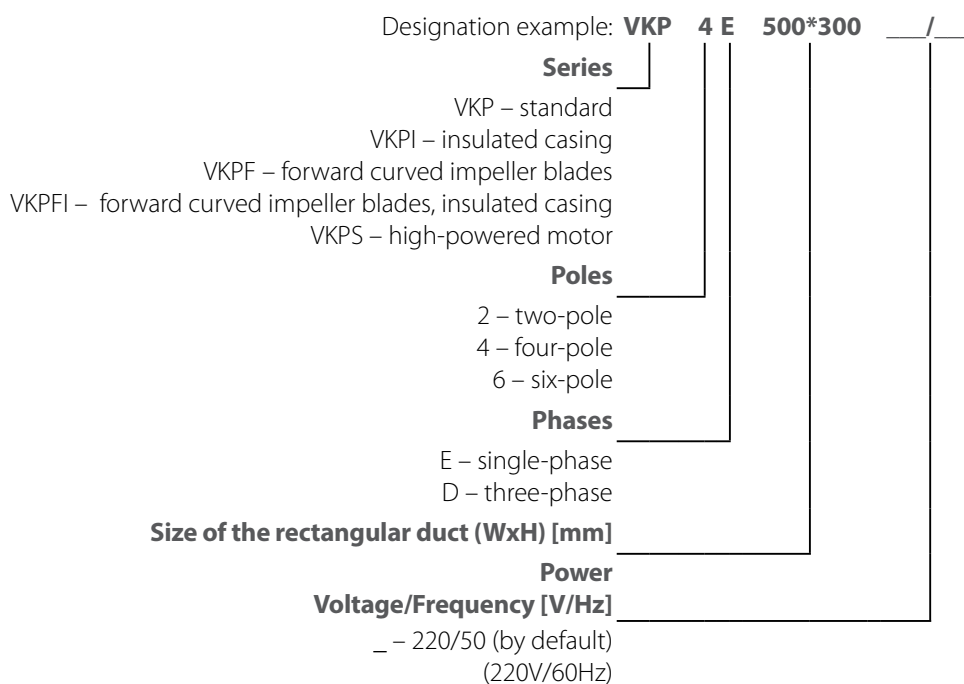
Designation example: **VKP 4 E 500*300 ___/___**

**Series**

VKP – standard
VKPI – insulated casing
VKPF – forward curved impeller blades
VKPFI – forward curved impeller blades, insulated casing
VKPS – high-powered motor

**Poles**

2 – two-pole
4 – four-pole
6 – six-pole

**Phases**

E – single-phase
D – three-phase

**Size of the rectangular duct (WxH) [mm]**

**Power**
**Voltage/Frequency [V/Hz]**

_ – 220/50 (by default)
(220V/60Hz)